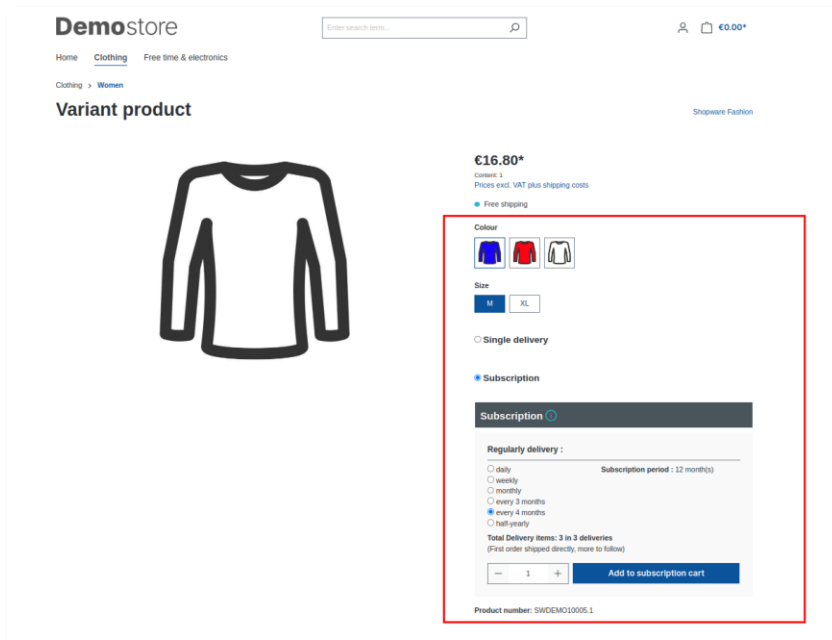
Demostore

Enter search term...

€0.00*

Home Clothing Free time & electronics

Clothing > Women

Variant product

Shopware Fashion

€16.80*

Content: 1

Prices excl. VAT plus shipping costs

Free shipping

Colour

Size

M XL

Single delivery

Subscription

Subscription

Regularly delivery :

daily
weekly
monthly
every 3 months
every 4 months
half-yearly

Subscription period : 12 month(s)

Total Delivery items: 3 in 3 deliveries
(First order shipped directly, more to follow)

− 1 +

Add to subscription cart

Product number: SWDEMO10005.1